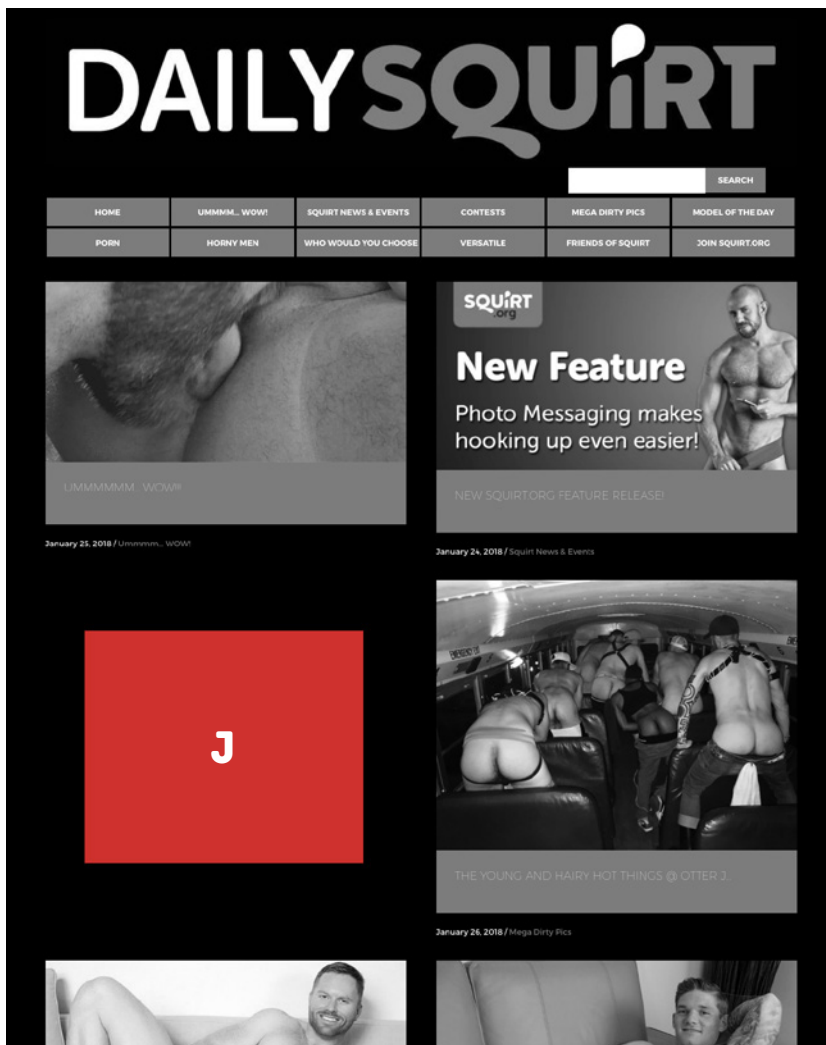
DAILYSQUIRT

SEARCH

| HOME | UMMMM... WOW! | SQUIRT NEWS & EVENTS | CONTESTS | MEGA DIRTY PICS | MODEL OF THE DAY |
|---|---|---|---|---|---|
| PORN | HORNY MEN | WHO WOULD YOU CHOOSE | VERSATILE | FRIENDS OF SQUIRT | JOIN SQUIRT.ORG |

UMMMMMM... WOW!!!

January 25, 2018 / Ummmm... WOW!

SQUIRT .org

New Feature

Photo Messaging makes hooking up even easier!

NEW SQUIRT.ORG FEATURE RELEASE!

January 24, 2018 / Squirt News & Events

J

EMERGENCY EXIT

THE YOUNG AND HAIRY HOT THINGS @ OTTER J...

January 26, 2018 / Mega Dirty Pics